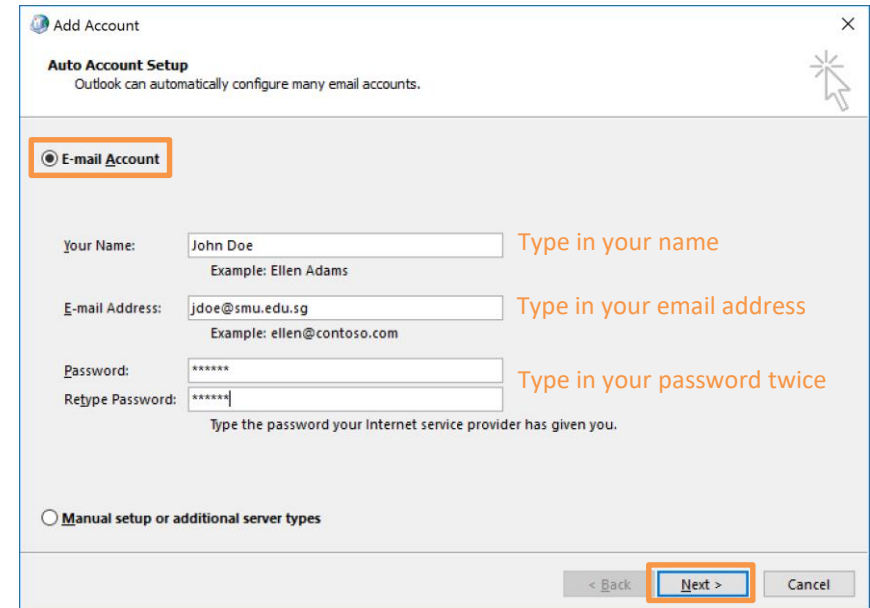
Add Account

Auto Account Setup
Outlook can automatically configure many email accounts.

E-mail Account

Your Name: John Doe
Example: Ellen Adams

Type in your name

E-mail Address: jdoe@smu.edu.sg
Example: ellen@contoso.com

Type in your email address

Password: ******
Retype Password: ******

Type in your password twice

Type the password your Internet service provider has given you.

Manual setup or additional server types

< Back
Next >
Cancel